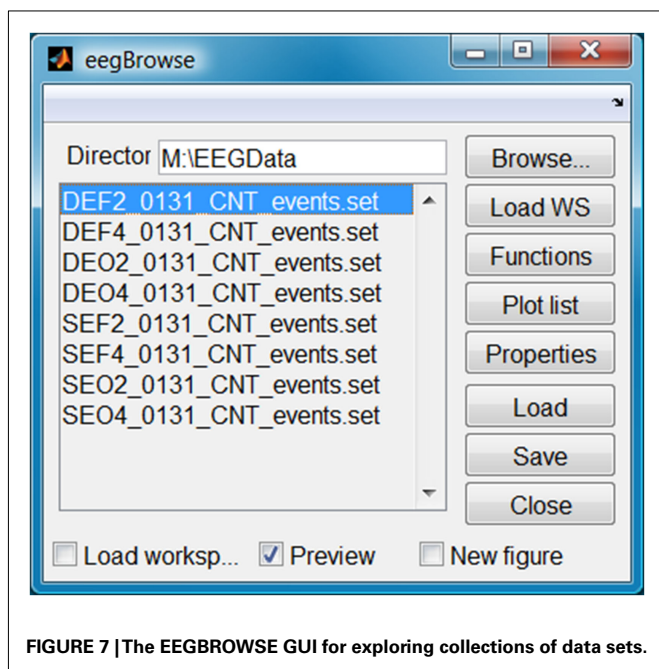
eegBrowse

Director M:\EEGData

DEF2_0131_CNT_events.set
DEF4_0131_CNT_events.set
DEO2_0131_CNT_events.set
DEO4_0131_CNT_events.set
SEF2_0131_CNT_events.set
SEF4_0131_CNT_events.set
SEO2_0131_CNT_events.set
SEO4_0131_CNT_events.set

Browse...
Load WS
Functions
Plot list
Properties
Load
Save
Close

Load worksp... Preview New figure

FIGURE 7 | The EEGBROWSE GUI for exploring collections of data sets.